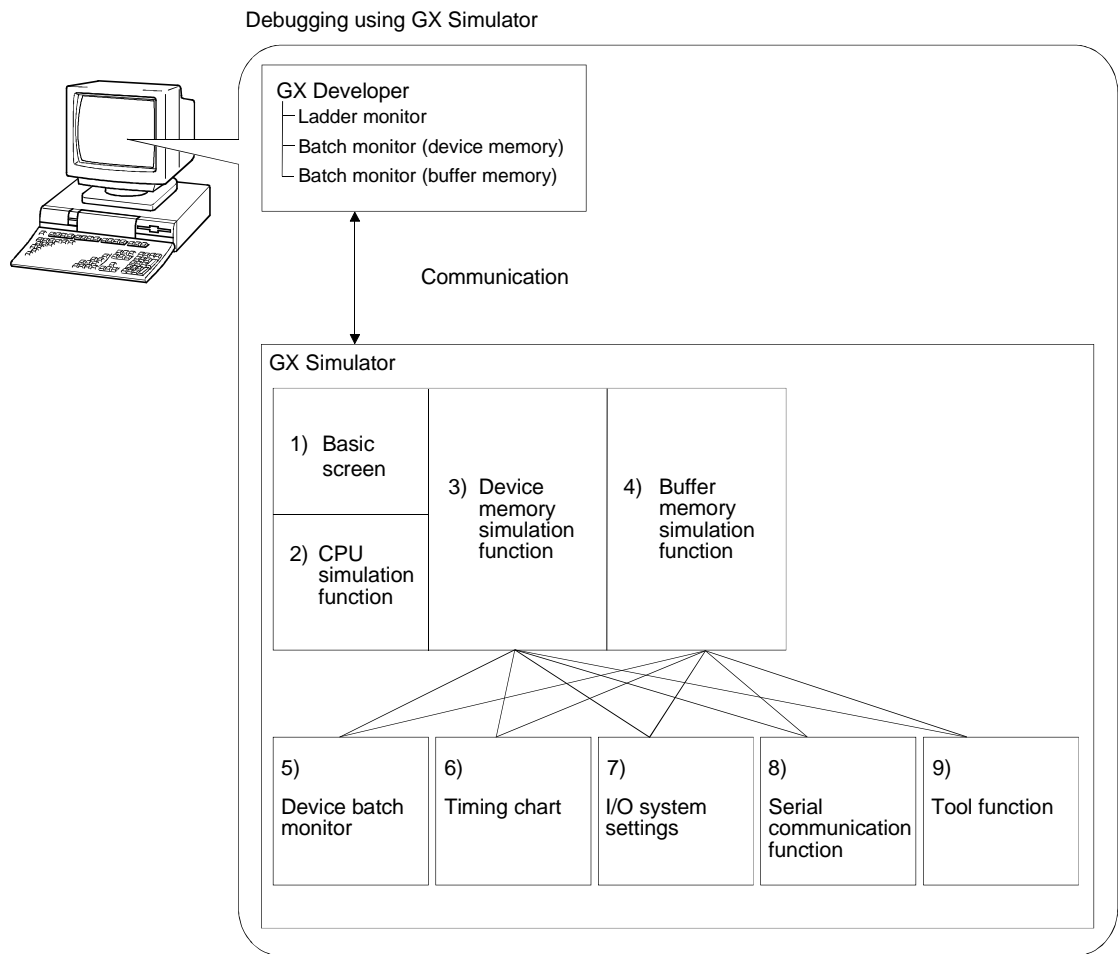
Debugging using GX Simulator

GX Developer
Ladder monitor
Batch monitor (device memory)
Batch monitor (buffer memory)

Communication

GX Simulator

1) Basic screen

2) CPU simulation function

3) Device memory simulation function

4) Buffer memory simulation function

5) Device batch monitor

6) Timing chart

7) I/O system settings

8) Serial communication function

9) Tool function